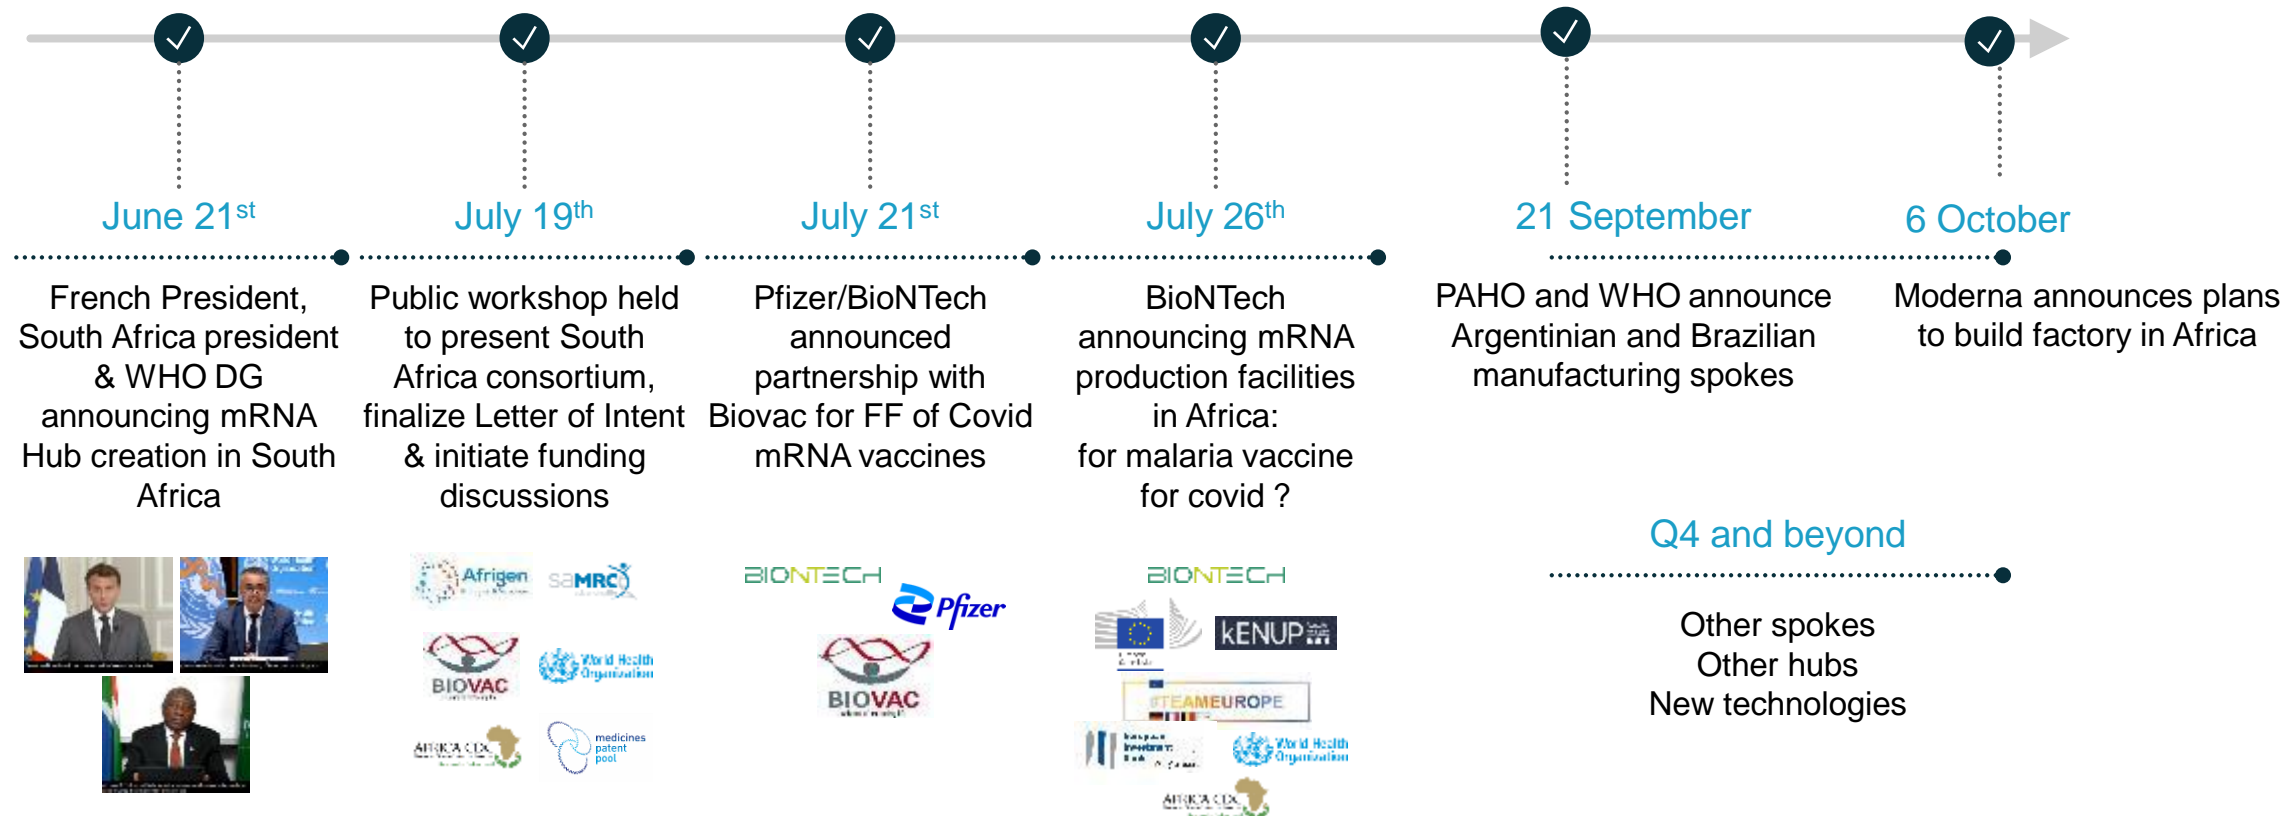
June 21$^{st}$

French President, South Africa president & WHO DG announcing mRNA Hub creation in South Africa

July 19$^{th}$

Public workshop held to present South Africa consortium, finalize Letter of Intent & initiate funding discussions

Afrigen SAMRC BIOVAC World Health Organization AFRICA CDC medicines patent pool

July 21$^{st}$

Pfizer/BioNTech announced partnership with Biovac for FF of Covid mRNA vaccines

BIONTECH Pfizer BIOVAC

July 26$^{th}$

BioNTech announcing mRNA production facilities in Africa: for malaria vaccine for covid ?

BIONTECH kENUP TEAMEUROPE European Investment Bank World Health Organization AFRICA CDC

21 September

PAHO and WHO announce Argentinian and Brazilian manufacturing spokes

6 October

Moderna announces plans to build factory in Africa

Q4 and beyond

Other spokes
Other hubs
New technologies